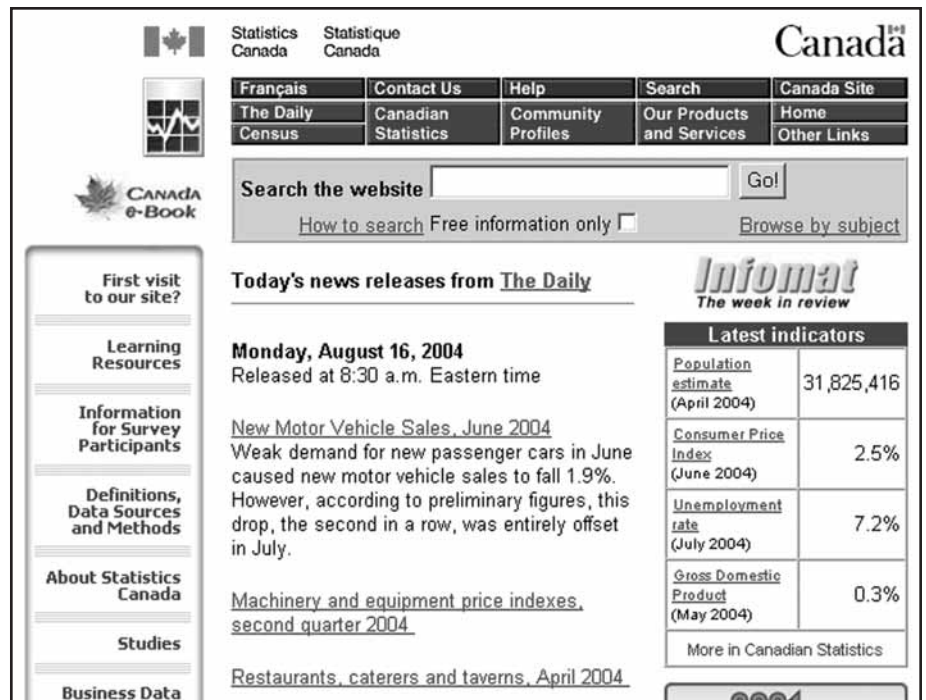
Statistics Canada Statistique Canada

Canada

Français | Contact Us | Help | Search | Canada Site
The Daily | Canadian Statistics | Community Profiles | Our Products and Services | Home
Census | | | | Other Links

Canada e-Book

Search the website Go!

How to search Free information only

Browse by subject

First visit to our site?

Learning Resources

Information for Survey Participants

Definitions, Data Sources and Methods

About Statistics Canada

Studies

Business Data

Today's news releases from The Daily

Monday, August 16, 2004
Released at 8:30 a.m. Eastern time

New Motor Vehicle Sales, June 2004
Weak demand for new passenger cars in June caused new motor vehicle sales to fall 1.9%. However, according to preliminary figures, this drop, the second in a row, was entirely offset in July.

Machinery and equipment price indexes, second quarter 2004

Restaurants, caterers and taverns, April 2004

Infomat
The week in review

| Latest indicators | |
|---|---|
| Population estimate (April 2004) | 31,825,416 |
| Consumer Price Index (June 2004) | 2.5% |
| Unemployment rate (July 2004) | 7.2% |
| Gross Domestic Product (May 2004) | 0.3% |
| More in Canadian Statistics | |

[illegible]